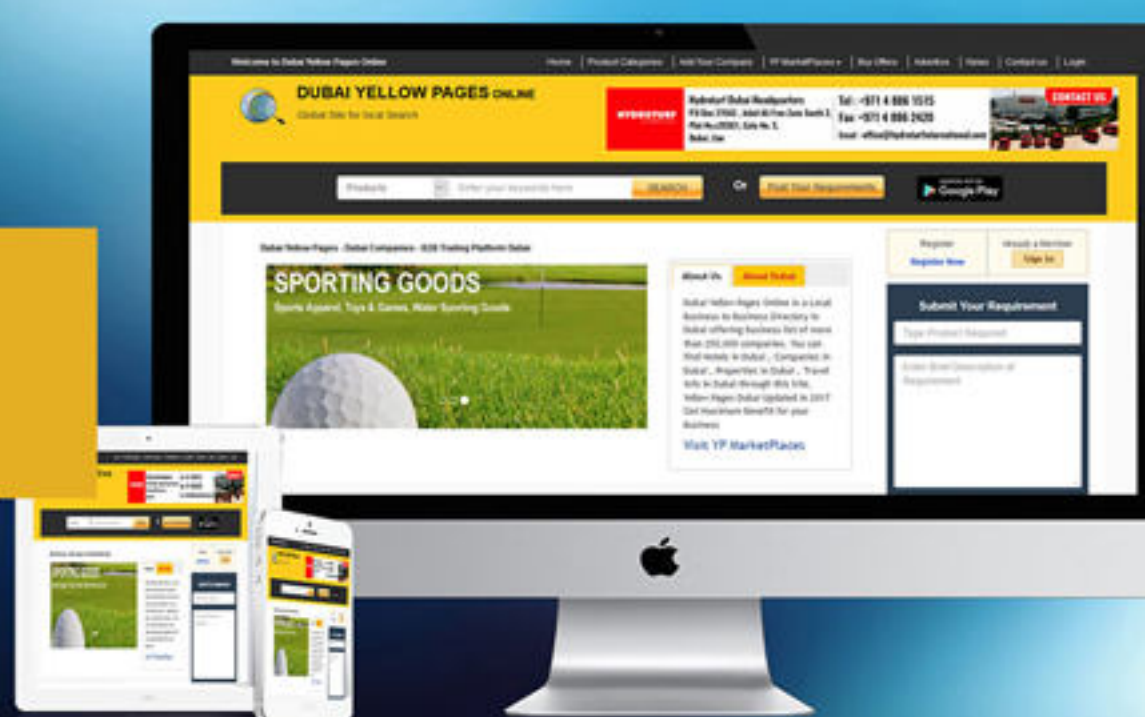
Welcome to Dubai Yellow Pages Online

Home | Product Categories | Add Your Company | YP MarketPlaces | Buy Offers | Advertise | News | Contact us | Login

DUBAI YELLOW PAGES ONLINE

Global Site for local Search

HYDROTURF

Hydroturf Dubai Headquarters P.O Box 27660, Jebel Ali Free Zone South 2, Plot No.S70501, Gate No. 3, Dubai, Uae

Tel : +971 4 886 1515
Fax : +971 4 886 2420
Email : office@hydroturfinternational.com

CONTACT US

Products

Enter your keywords here

SEARCH

Or

Post Your Requirements

Google Play

Dubai Yellow Pages - Dubai Companies - B2B Trading Platform Dubai

SPORTING GOODS

Sports Apparel, Toys & Games, Water Sporting Goods

About Us | About Dubai

Dubai Yellow Pages Online is a Local Business to Business Directory in Dubai offering business list of more than 250,000 companies. You can find Hotels in Dubai , Companies in Dubai , Properties in Dubai , Travel Info in Dubai through this Site. Yellow Pages Dubai Updated in 2017 Get Maximum Benefit for your business

Visit YP MarketPlaces

Register
Register Now

Already a Member
Sign In

Submit Your Requirement

Type Product Required

Enter Brief Description of Requirement